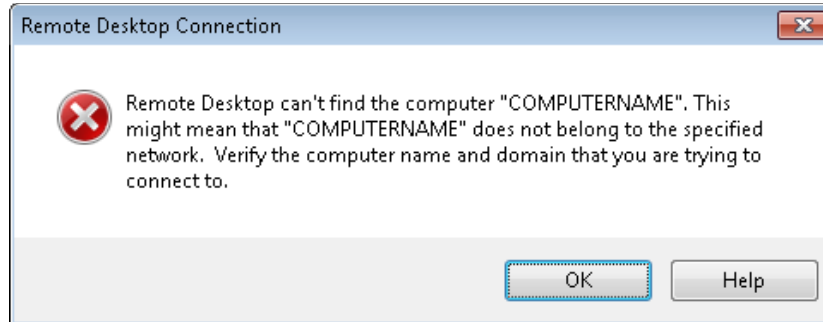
Remote Desktop Connection

Remote Desktop can't find the computer "COMPUTERNAME". This might mean that "COMPUTERNAME" does not belong to the specified network. Verify the computer name and domain that you are trying to connect to.

OK

Help